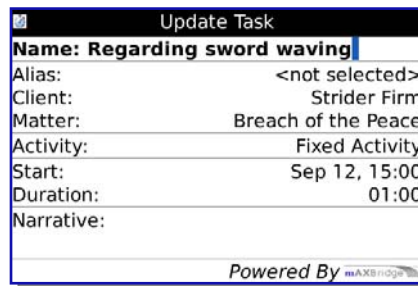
Update Task

Name: Regarding sword waving

Alias: <not selected>
Client: Strider Firm
Matter: Breach of the Peace
Activity: Fixed Activity
Start: Sep 12, 15:00
Duration: 01:00
Narrative:

Powered By mAXBridge